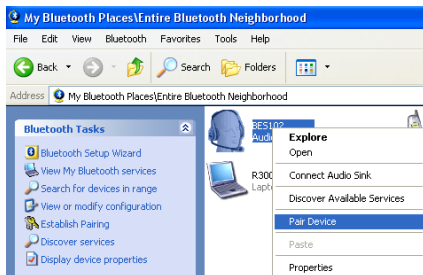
My Bluetooth Places\Entire Bluetooth Neighborhood

File Edit View Bluetooth Favorites Tools Help

Back Search Folders

Address My Bluetooth Places\Entire Bluetooth Neighborhood

Bluetooth Tasks

Bluetooth Setup Wizard
View My Bluetooth services
Search for devices in range
View or modify configuration
Establish Pairing
Discover services
Display device properties

BES102
Audi

R300
Lapt

Explore
Open
Connect Audio Sink
Discover Available Services
Pair Device
Paste
Properties